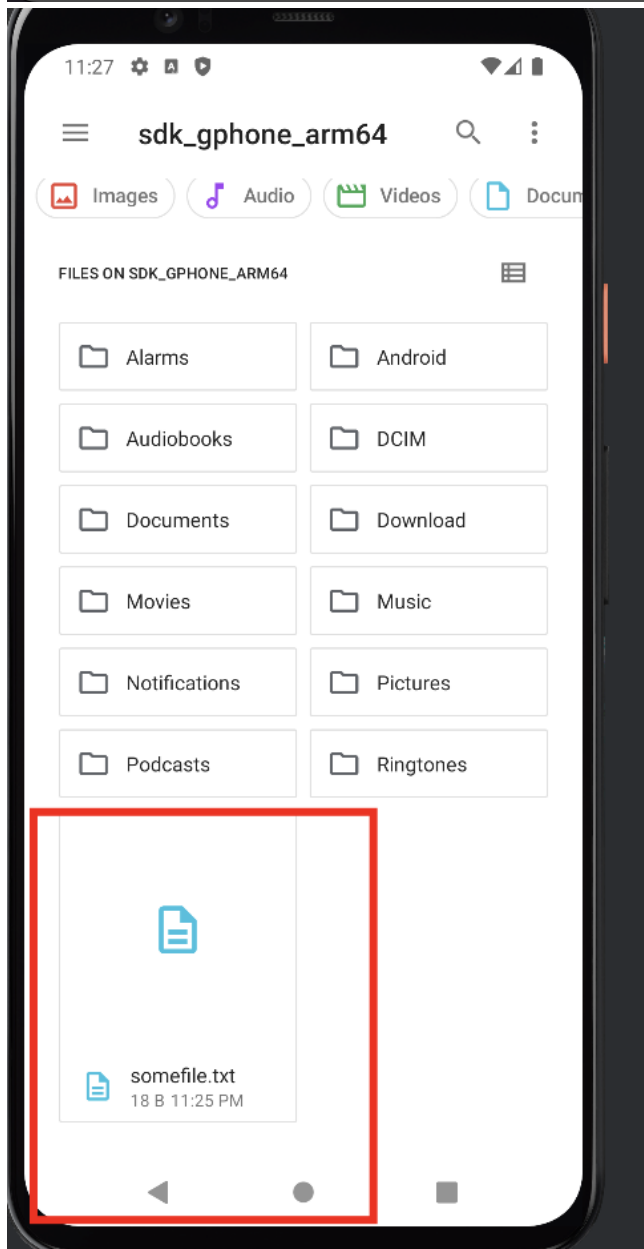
11:27

sdk_gphone_arm64

Images Audio Videos Docum

FILES ON SDK_GPHONE_ARM64

Alarms
Android
Audiobooks
DCIM
Documents
Download
Movies
Music
Notifications
Pictures
Podcasts
Ringtones

somefile.txt
18 B 11:25 PM